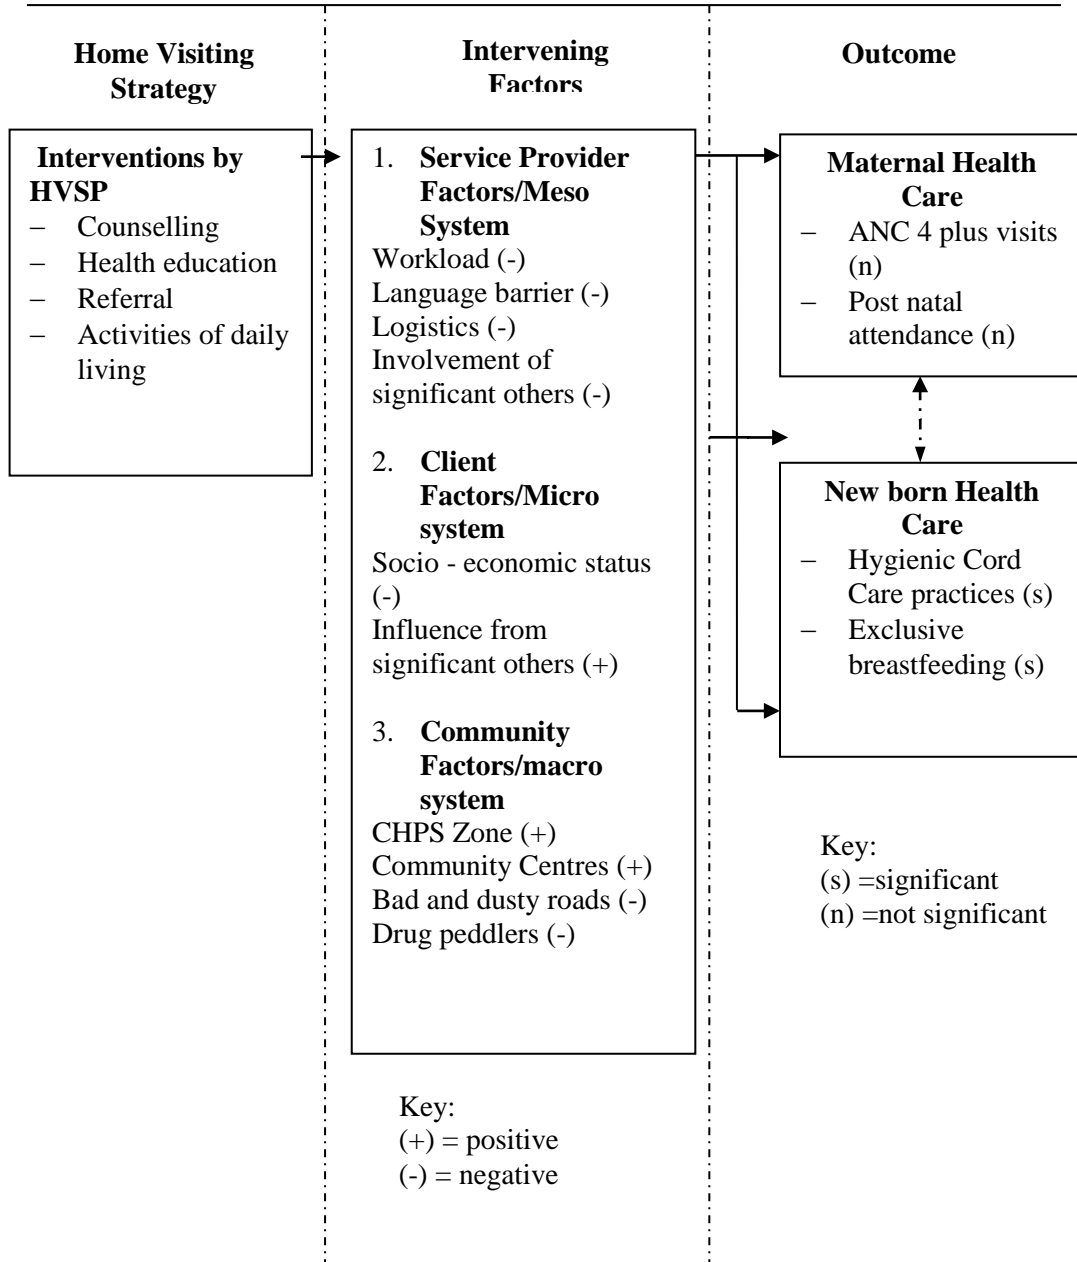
Home Visiting Strategy

Intervening Factors

Outcome

Interventions by HVSP
– Counselling
– Health education
– Referral
– Activities of daily living

1. Service Provider Factors/Meso System
Workload (-)
Language barrier (-)
Logistics (-)
Involvement of significant others (-)

2. Client Factors/Micro system
Socio - economic status (-)
Influence from significant others (+)

3. Community Factors/macro system
CHPS Zone (+)
Community Centres (+)
Bad and dusty roads (-)
Drug peddlers (-)

Key:
(+) = positive
(-) = negative

Maternal Health Care
– ANC 4 plus visits (n)
– Post natal attendance (n)

New born Health Care
– Hygienic Cord Care practices (s)
– Exclusive breastfeeding (s)

Key:
(s) =significant
(n) =not significant